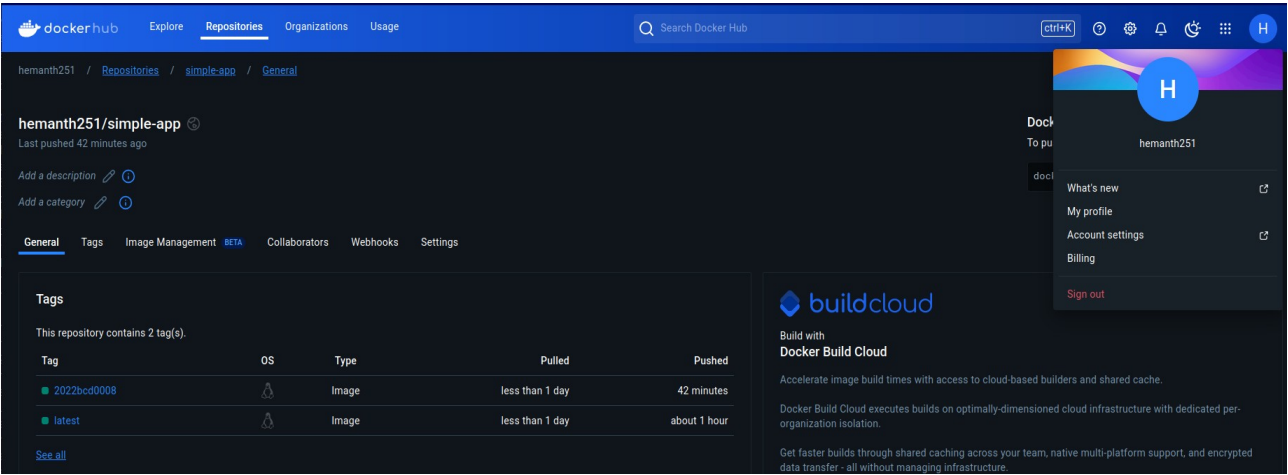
docker hub Explore Repositories Organizations Usage

Search Docker Hub ctrl+K

H

hemanth251 / Repositories / simple-app / General

hemanth251/simple-app
Last pushed 42 minutes ago

Add a description
Add a category

General Tags Image Management BETA Collaborators Webhooks Settings

Tags

This repository contains 2 tag(s).

| Tag | OS | Type | Pulled | Pushed |
|---|---|---|---|---|
| 2022bcd0008 | | Image | less than 1 day | 42 minutes |
| latest | | Image | less than 1 day | about 1 hour |

See all

Dock
To pu
dock

buildcloud

Build with
Docker Build Cloud

Accelerate image build times with access to cloud-based builders and shared cache.

Docker Build Cloud executes builds on optimally-dimensioned cloud infrastructure with dedicated per-organization isolation.

Get faster builds through shared caching across your team, native multi-platform support, and encrypted data transfer - all without managing infrastructure.

H
hemanth251
What's new
My profile
Account settings
Billing
Sign out